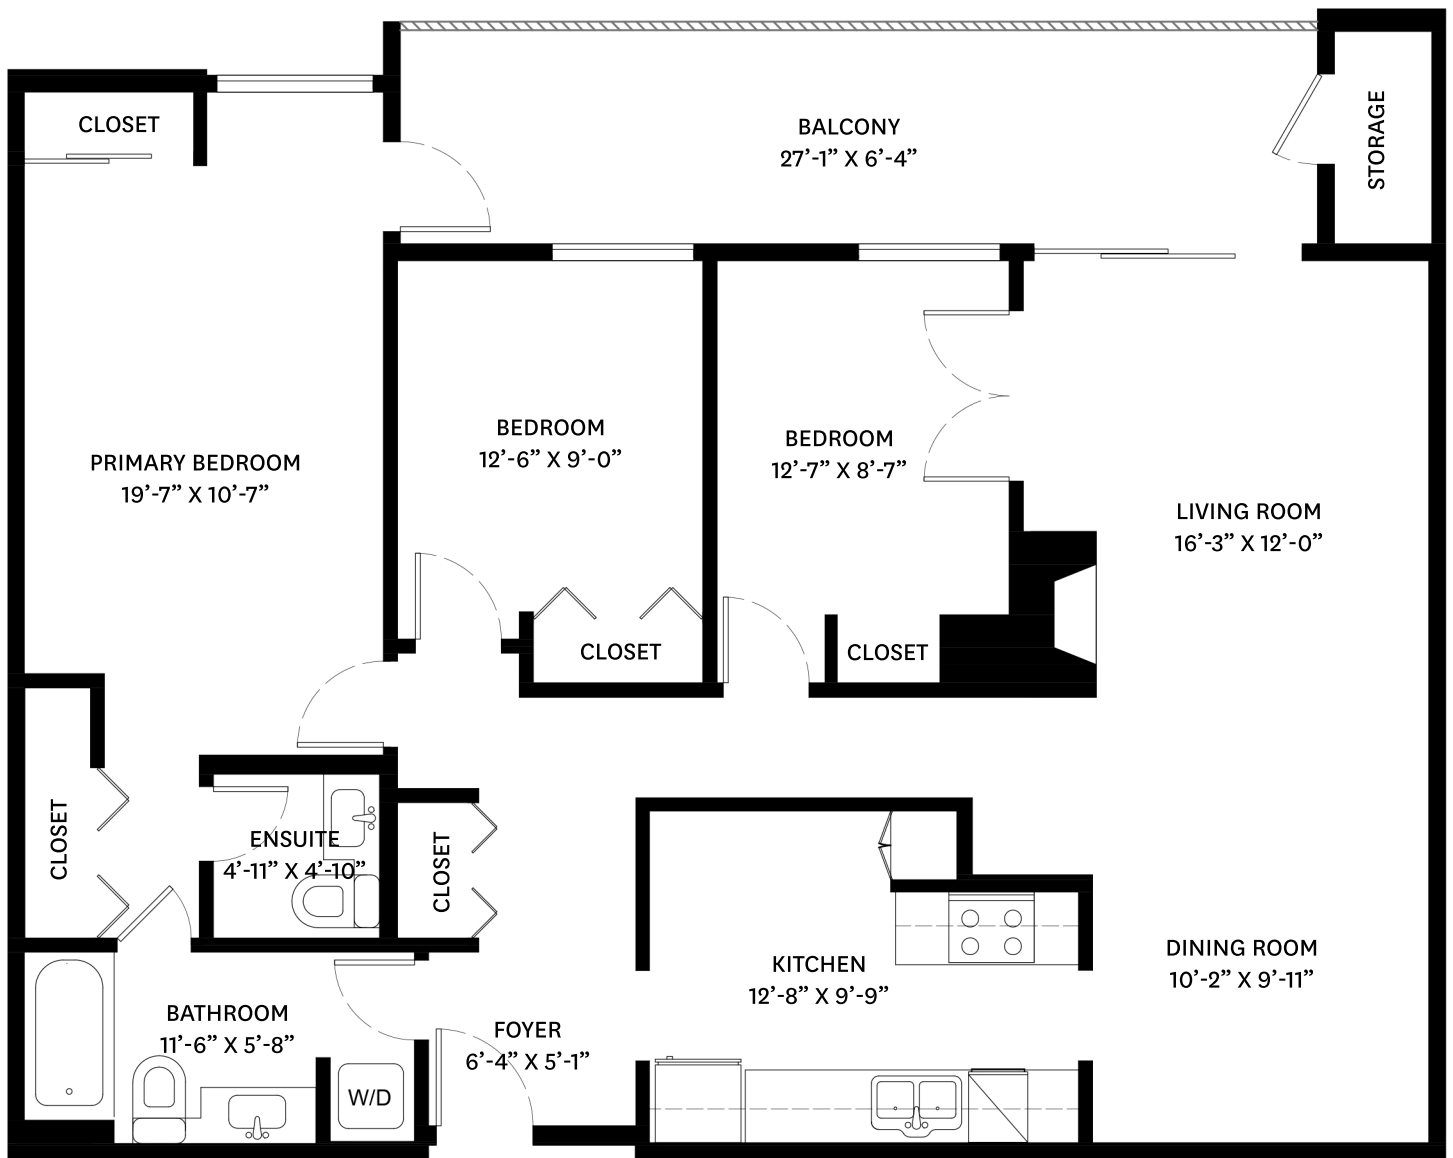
CLOSET

BALCONY
27'-1" X 6'-4"

STORAGE

PRIMARY BEDROOM
19'-7" X 10'-7"

BEDROOM
12'-6" X 9'-0"

BEDROOM
12'-7" X 8'-7"

LIVING ROOM
16'-3" X 12'-0"

CLOSET

CLOSET

CLOSET

ENSUITE
4'-11" X 4'-10"

CLOSET

KITCHEN
12'-8" X 9'-9"

DINING ROOM
10'-2" X 9'-11"

BATHROOM
11'-6" X 5'-8"

FOYER
6'-4" X 5'-1"

W/D